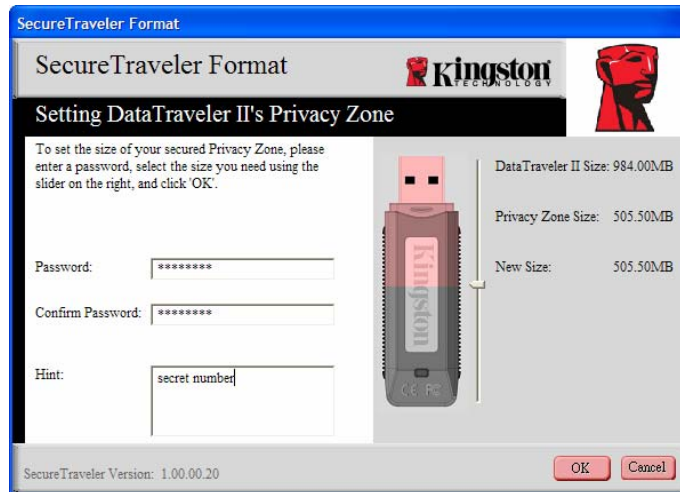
SecureTraveler Format

SecureTraveler Format

Kingston TECHNOLOGY

Setting DataTraveler II's Privacy Zone

To set the size of your secured Privacy Zone, please enter a password, select the size you need using the slider on the right, and click 'OK'.

Password: ********

Confirm Password: ********

Hint: secret number

Kingston

CE FC

DataTraveler II Size: 984.00MB

Privacy Zone Size: 505.50MB

New Size: 505.50MB

SecureTraveler Version: 1.00.00.20

OK

Cancel